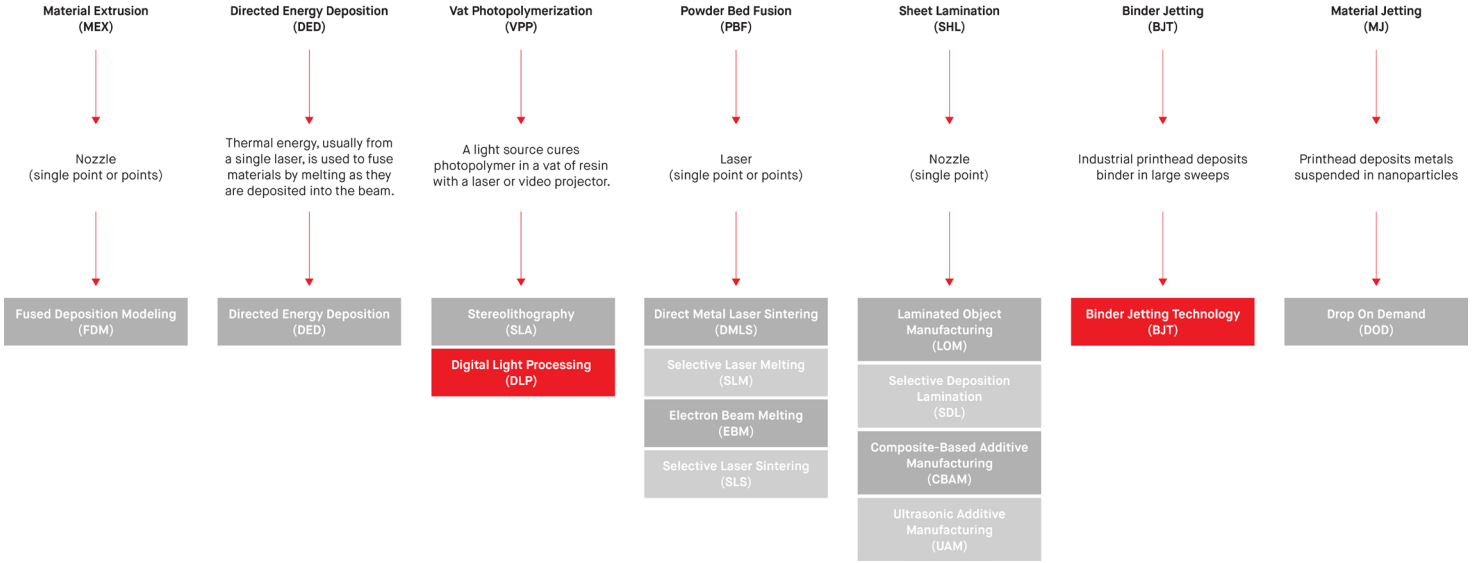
Material Extrusion
(MEX)

Nozzle
(single point or points)

Fused Deposition Modeling
(FDM)

Directed Energy Deposition
(DED)

Thermal energy, usually from a single laser, is used to fuse materials by melting as they are deposited into the beam.

Directed Energy Deposition
(DED)

Vat Photopolymerization
(VPP)

A light source cures photopolymer in a vat of resin with a laser or video projector.

Stereolithography
(SLA)

Digital Light Processing
(DLP)

Powder Bed Fusion
(PBF)

Laser
(single point or points)

Direct Metal Laser Sintering
(DMLS)

Selective Laser Melting
(SLM)

Electron Beam Melting
(EBM)

Selective Laser Sintering
(SLS)

Sheet Lamination
(SHL)

Nozzle
(single point)

Laminated Object Manufacturing
(LOM)

Selective Deposition Lamination
(SDL)

Composite-Based Additive Manufacturing
(CBAM)

Ultrasonic Additive Manufacturing
(UAM)

Binder Jetting
(BJT)

Industrial printhead deposits binder in large sweeps

Binder Jetting Technology
(BJT)

Material Jetting
(MJ)

Printhead deposits metals suspended in nanoparticles

Drop On Demand
(DOD)